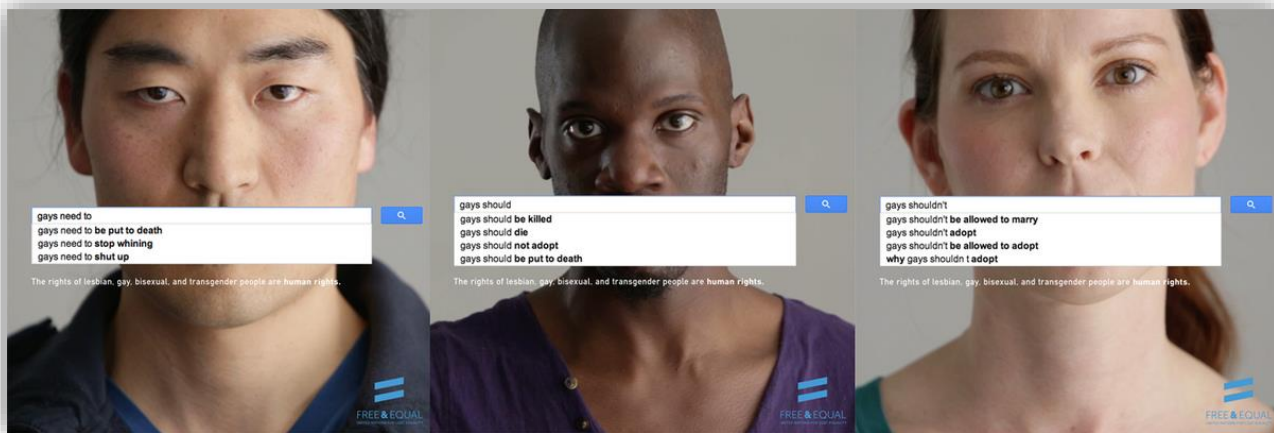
gays need to
gays need to **be put to death**
gays need to **stop whining**
gays need to **shut up**

The rights of lesbian, gay, bisexual, and transgender people are **human rights.**

FREE & EQUAL
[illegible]

gays should
gays should **be killed**
gays should **die**
gays should **not adopt**
gays should **be put to death**

The rights of lesbian, gay, bisexual, and transgender people are **human rights.**

FREE & EQUAL
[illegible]

gays shouldn't
gays shouldn't **be allowed to marry**
gays shouldn't **adopt**
gays shouldn't **be allowed to adopt**
**why** gays shouldn t **adopt**

The rights of lesbian, gay, bisexual, and transgender people are **human rights.**

FREE & EQUAL
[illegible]